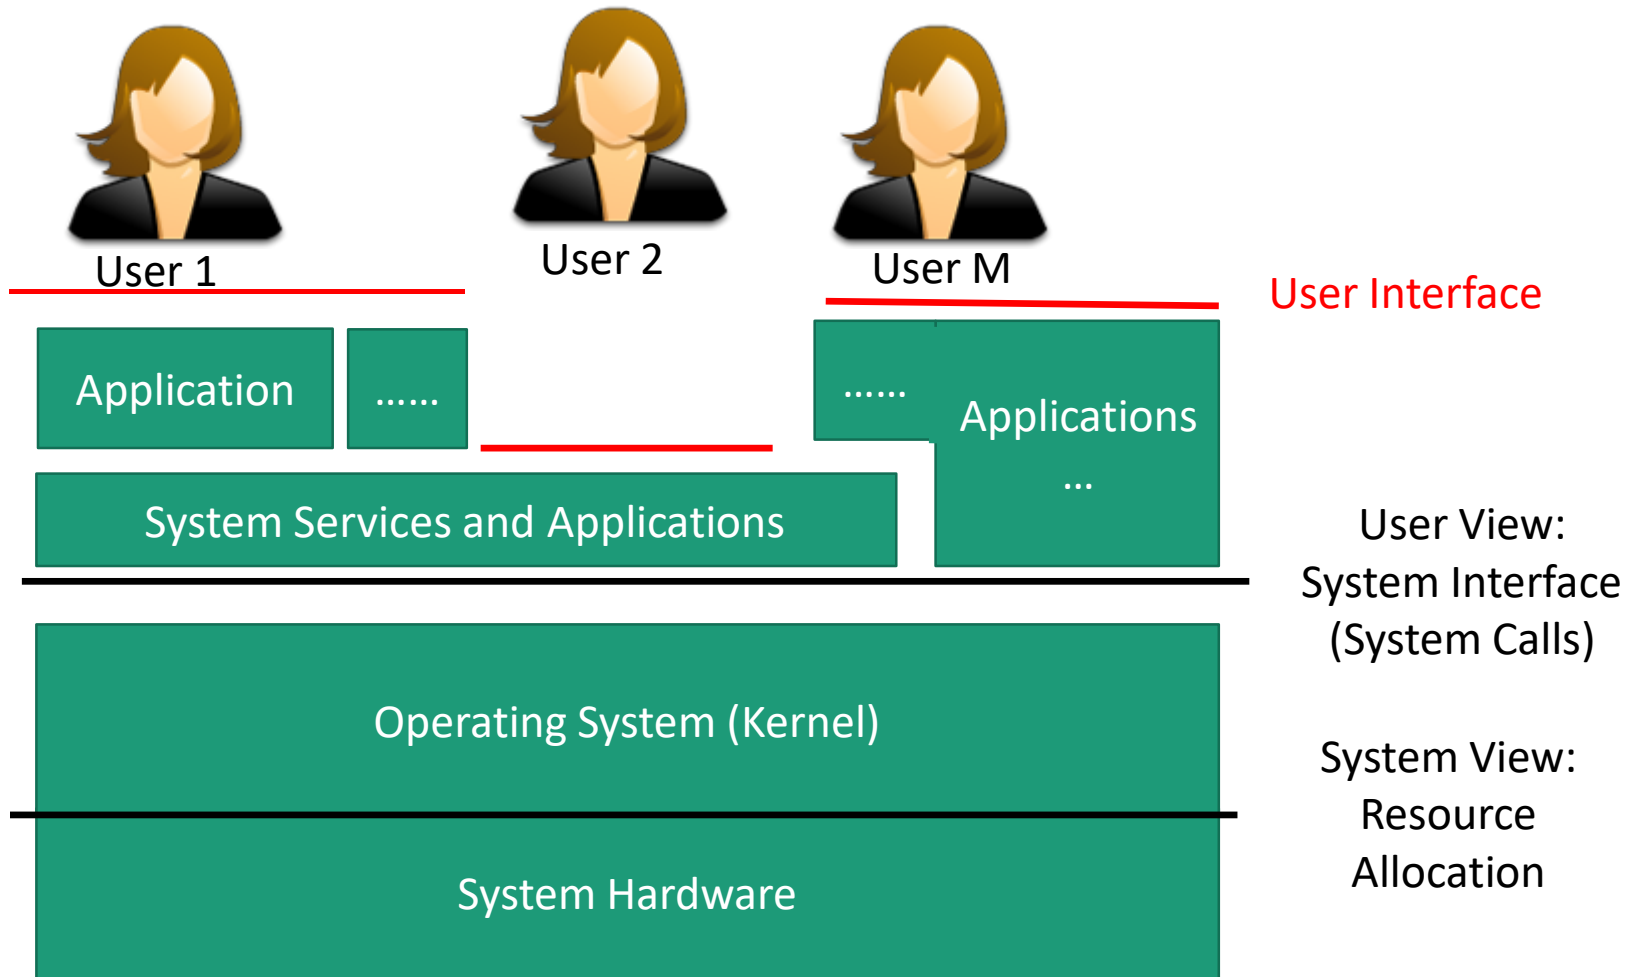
User 1

User 2

User M

User Interface

Application

……

……

Applications …

System Services and Applications

User View: System Interface (System Calls)

Operating System (Kernel)

System View: Resource Allocation

System Hardware